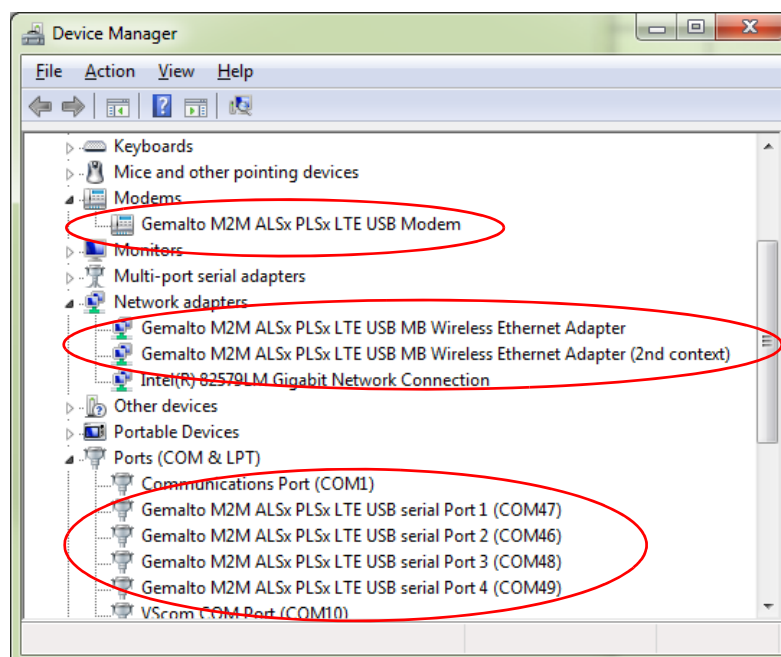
Device Manager

File Action View Help

Keyboards
Mice and other pointing devices
Modems
Gemalto M2M ALSx PLSx LTE USB Modem
Monitors
Multi-port serial adapters
Network adapters
Gemalto M2M ALSx PLSx LTE USB MB Wireless Ethernet Adapter
Gemalto M2M ALSx PLSx LTE USB MB Wireless Ethernet Adapter (2nd context)
Intel(R) 82579LM Gigabit Network Connection
Other devices
Portable Devices
Ports (COM & LPT)
Communications Port (COM1)
Gemalto M2M ALSx PLSx LTE USB serial Port 1 (COM47)
Gemalto M2M ALSx PLSx LTE USB serial Port 2 (COM46)
Gemalto M2M ALSx PLSx LTE USB serial Port 3 (COM48)
Gemalto M2M ALSx PLSx LTE USB serial Port 4 (COM49)
VScom COM Port (COM10)